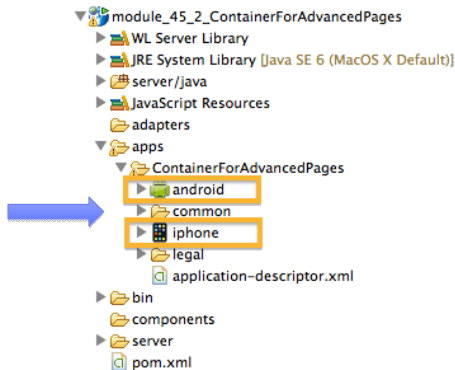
module_45_2_ContainerForAdvancedPages
WL Server Library
JRE System Library [Java SE 6 (MacOS X Default)]
server/java
JavaScript Resources
adapters
apps
ContainerForAdvancedPages
android
common
iphone
legal
application-descriptor.xml
bin
components
server
pom.xml